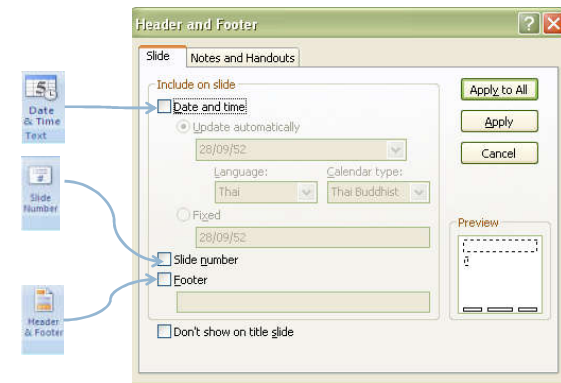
Date & Time Text

Slide Number

Header & Footer

Header and Footer

?

Slide

Notes and Handouts

Include on slide

Date and time

Update automatically

28/09/52

Language:

Thai

Calendar type:

Thai Buddhist

Fixed

28/09/52

Slide number

Footer

Don't show on title slide

Apply to All

Apply

Cancel

Preview